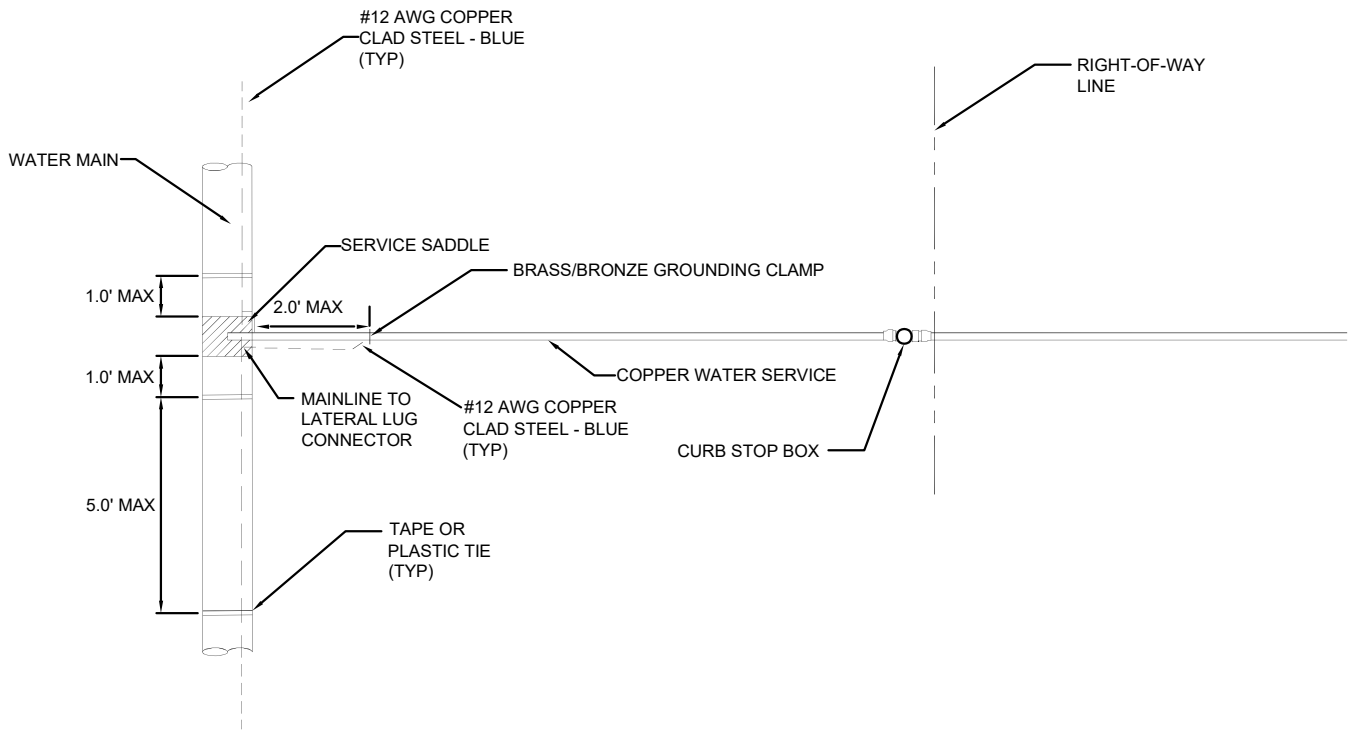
#12 AWG COPPER CLAD STEEL - BLUE (TYP)

RIGHT-OF-WAY LINE

WATER MAIN

SERVICE SADDLE

BRASS/BRONZE GROUNDING CLAMP

1.0' MAX

2.0' MAX

1.0' MAX

MAINLINE TO LATERAL LUG CONNECTOR

#12 AWG COPPER CLAD STEEL - BLUE (TYP)

COPPER WATER SERVICE

CURB STOP BOX

5.0' MAX

TAPE OR PLASTIC TIE (TYP)